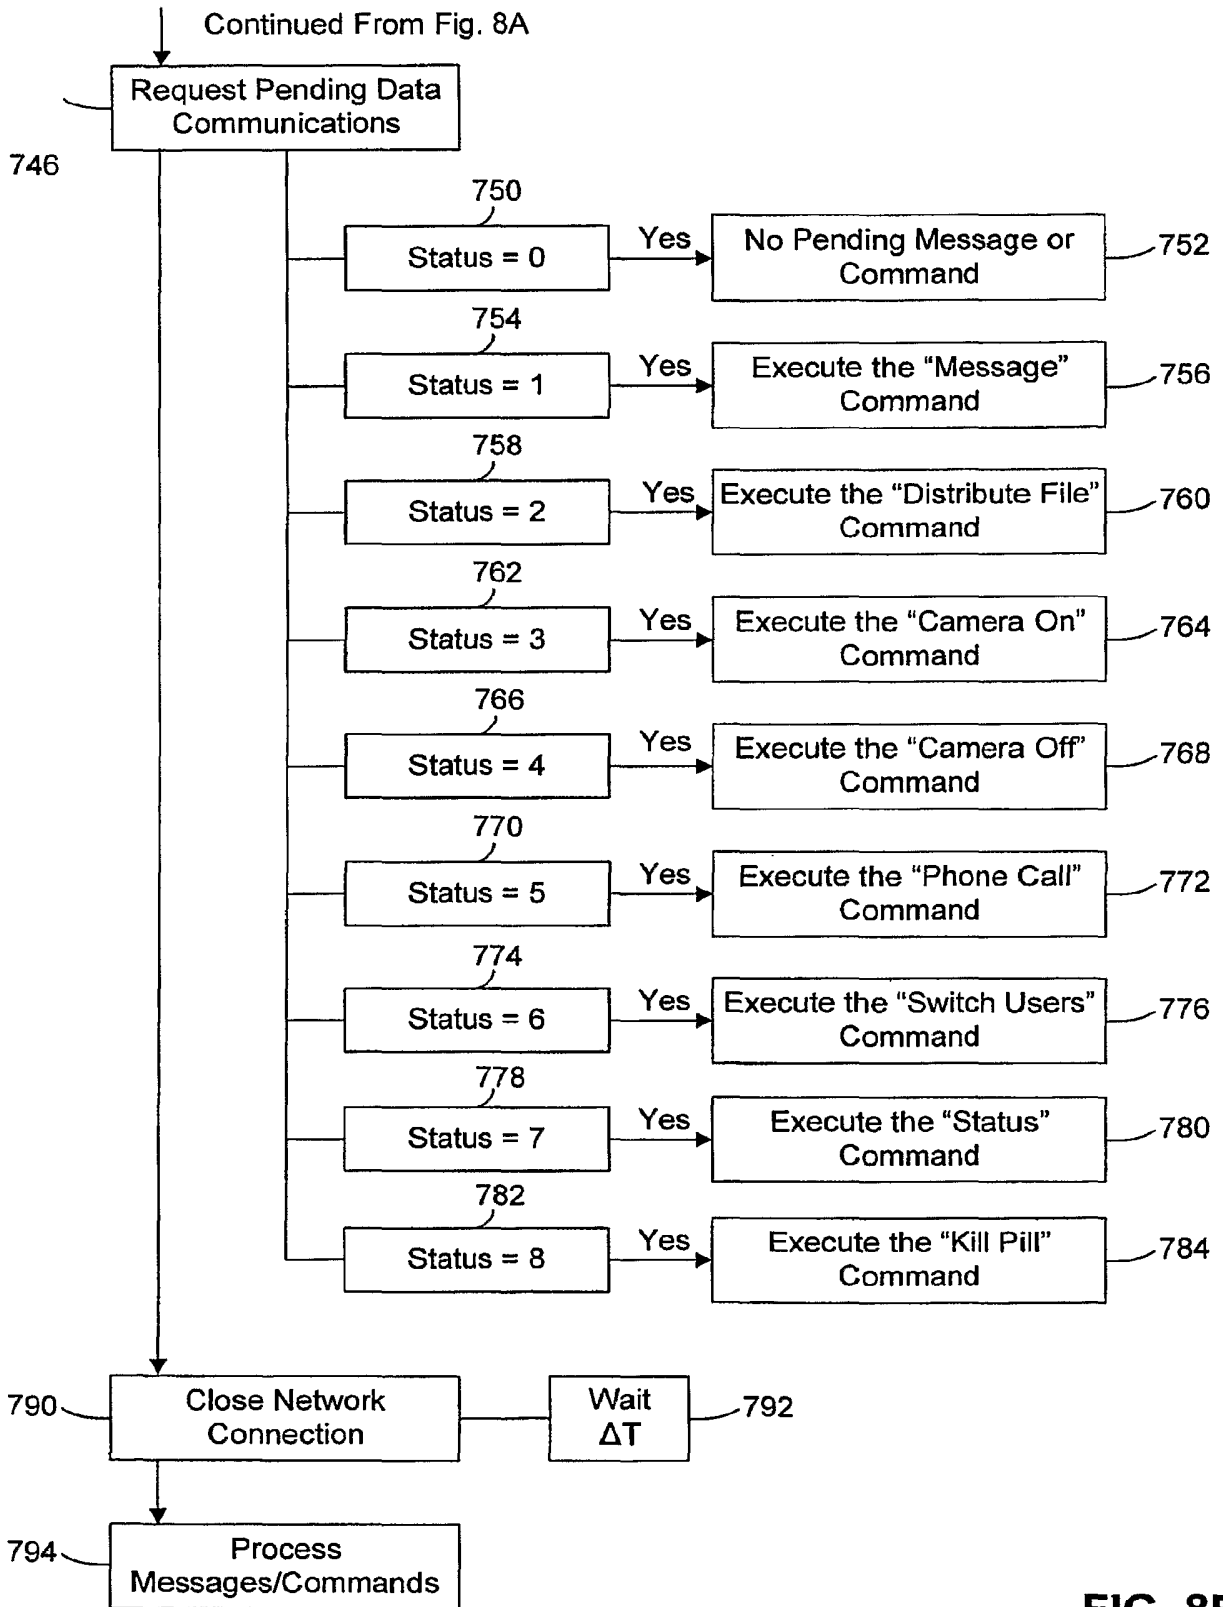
Continued From Fig. 8A

Request Pending Data Communications

746

750

Status = 0

Yes

No Pending Message or Command

752

754

Status = 1

Yes

Execute the "Message" Command

756

758

Status = 2

Yes

Execute the "Distribute File" Command

760

762

Status = 3

Yes

Execute the "Camera On" Command

764

766

Status = 4

Yes

Execute the "Camera Off" Command

768

770

Status = 5

Yes

Execute the "Phone Call" Command

772

774

Status = 6

Yes

Execute the "Switch Users" Command

776

778

Status = 7

Yes

Execute the "Status" Command

780

782

Status = 8

Yes

Execute the "Kill Pill" Command

784

790

Close Network Connection

Wait $\Delta T$

792

794

Process Messages/Commands

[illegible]